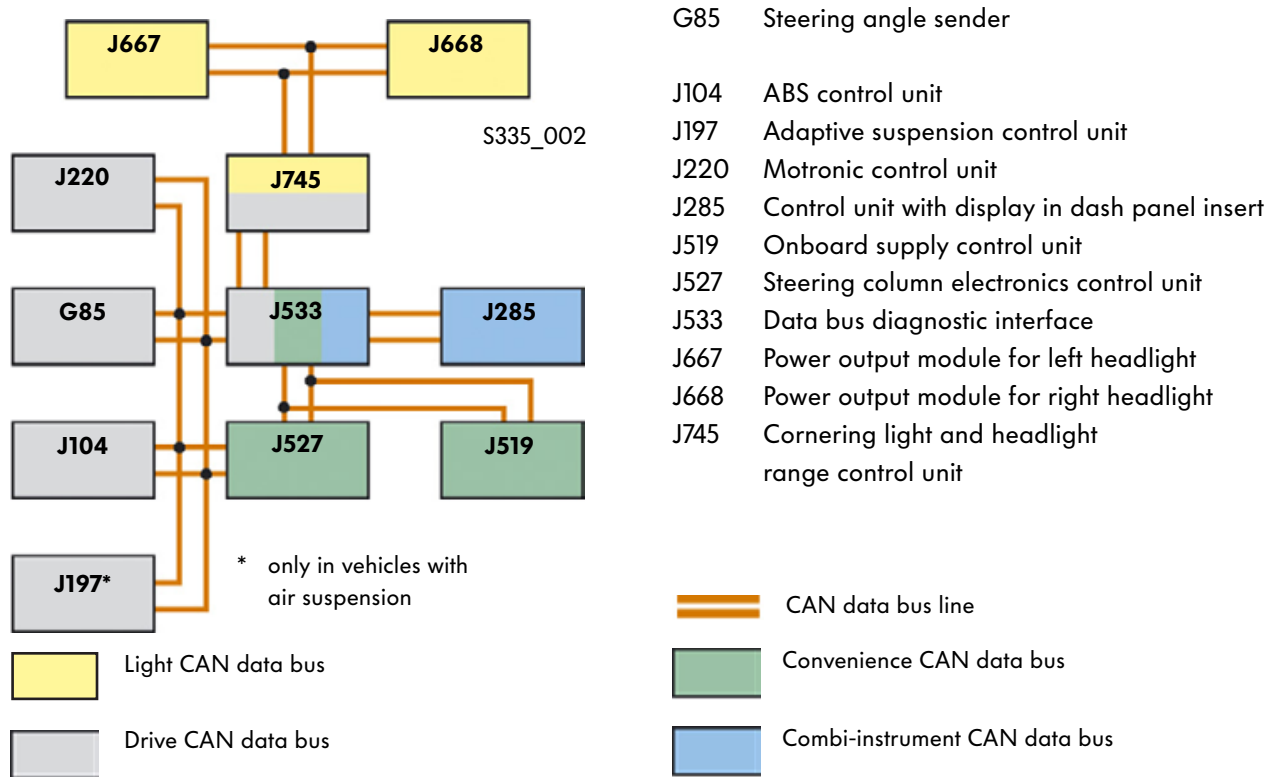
J667
J668
S335_002
J220
J745
G85
J533
J285
J104
J527
J519
J197*
* only in vehicles with air suspension

G85 Steering angle sender

J104 ABS control unit
J197 Adaptive suspension control unit
J220 Motronic control unit
J285 Control unit with display in dash panel insert
J519 Onboard supply control unit
J527 Steering column electronics control unit
J533 Data bus diagnostic interface
J667 Power output module for left headlight
J668 Power output module for right headlight
J745 Cornering light and headlight range control unit

Light CAN data bus

Drive CAN data bus

CAN data bus line

Convenience CAN data bus

Combi-instrument CAN data bus